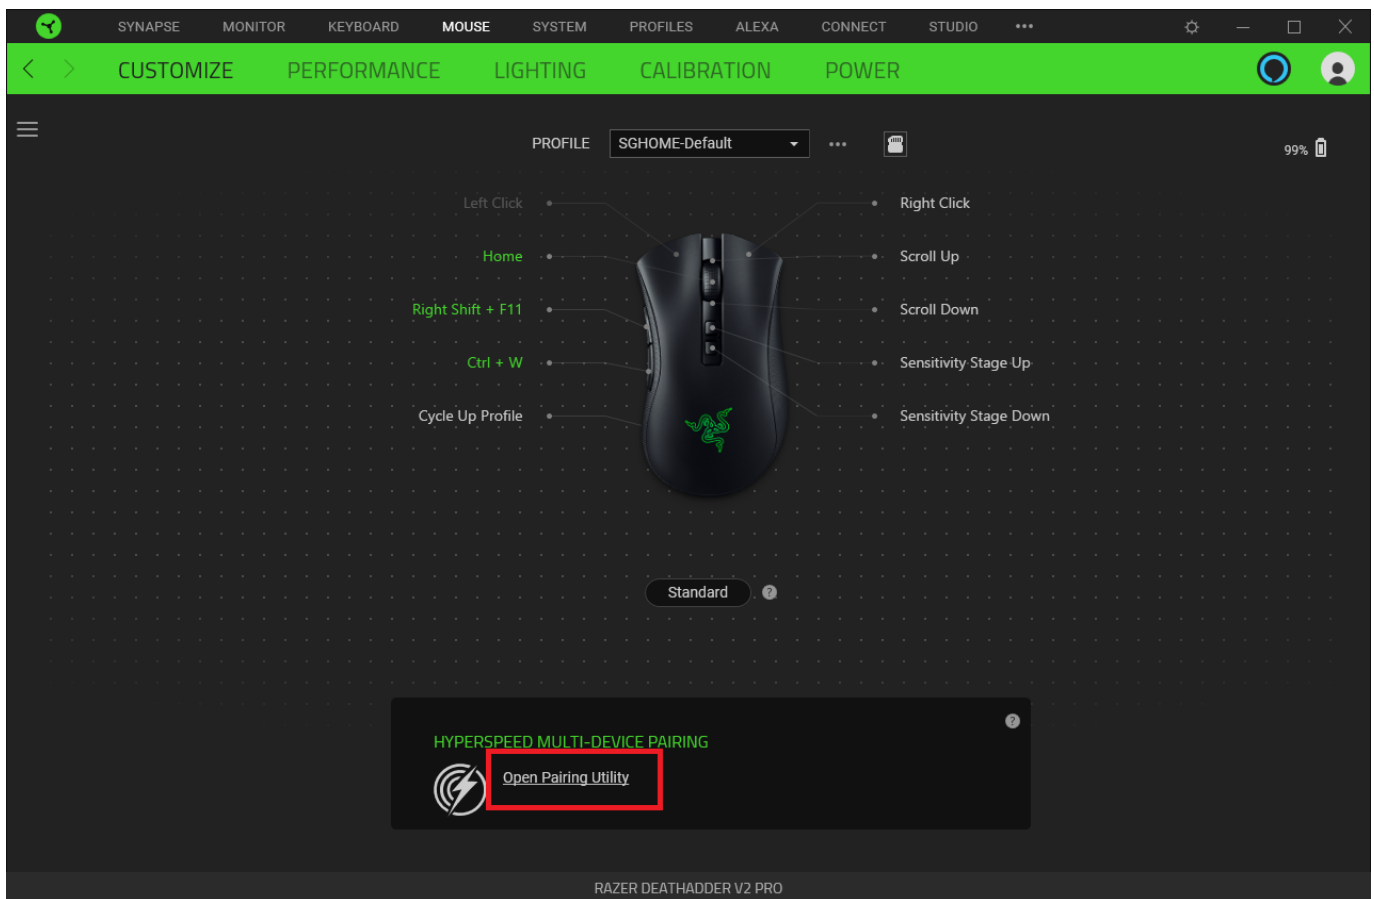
SYNAPSE MONITOR KEYBOARD MOUSE SYSTEM PROFILES ALEXA CONNECT STUDIO •••

CUSTOMIZE PERFORMANCE LIGHTING CALIBRATION POWER

PROFILE SGHOME-Default •••

99%

Left Click

Home

Right Shift + F11

Ctrl + W

Cycle Up Profile

Right Click

Scroll Up

Scroll Down

Sensitivity Stage Up

Sensitivity Stage Down

Standard

HYPERSPEED MULTI-DEVICE PAIRING

Open Pairing Utility

RAZER DEATHADDER V2 PRO